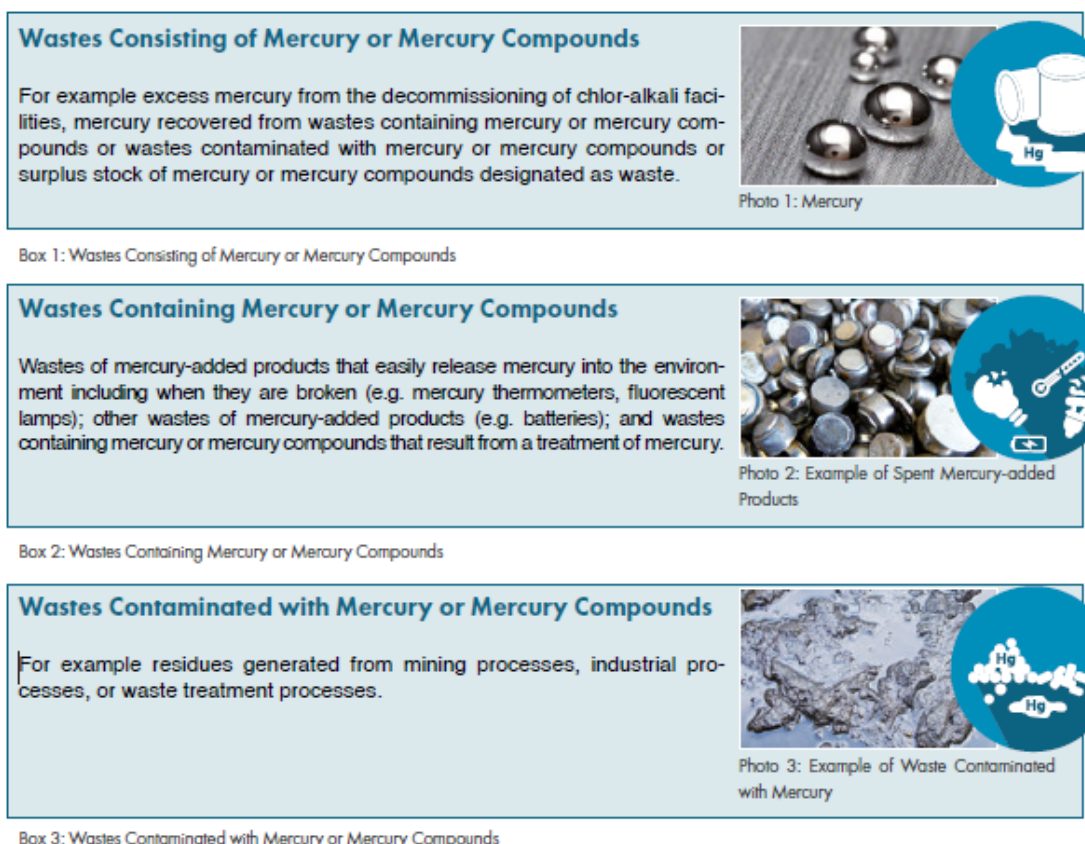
Wastes Consisting of Mercury or Mercury Compounds

For example excess mercury from the decommissioning of chlor-alkali facilities, mercury recovered from wastes containing mercury or mercury compounds or wastes contaminated with mercury or mercury compounds or surplus stock of mercury or mercury compounds designated as waste.

Hg

Photo 1: Mercury

Box 1: Wastes Consisting of Mercury or Mercury Compounds

Wastes Containing Mercury or Mercury Compounds

Wastes of mercury-added products that easily release mercury into the environment including when they are broken (e.g. mercury thermometers, fluorescent lamps); other wastes of mercury-added products (e.g. batteries); and wastes containing mercury or mercury compounds that result from a treatment of mercury.

Photo 2: Example of Spent Mercury-added Products

Box 2: Wastes Containing Mercury or Mercury Compounds

Wastes Contaminated with Mercury or Mercury Compounds

For example residues generated from mining processes, industrial processes, or waste treatment processes.

Hg

Hg

Photo 3: Example of Waste Contaminated with Mercury

Box 3: Wastes Contaminated with Mercury or Mercury Compounds